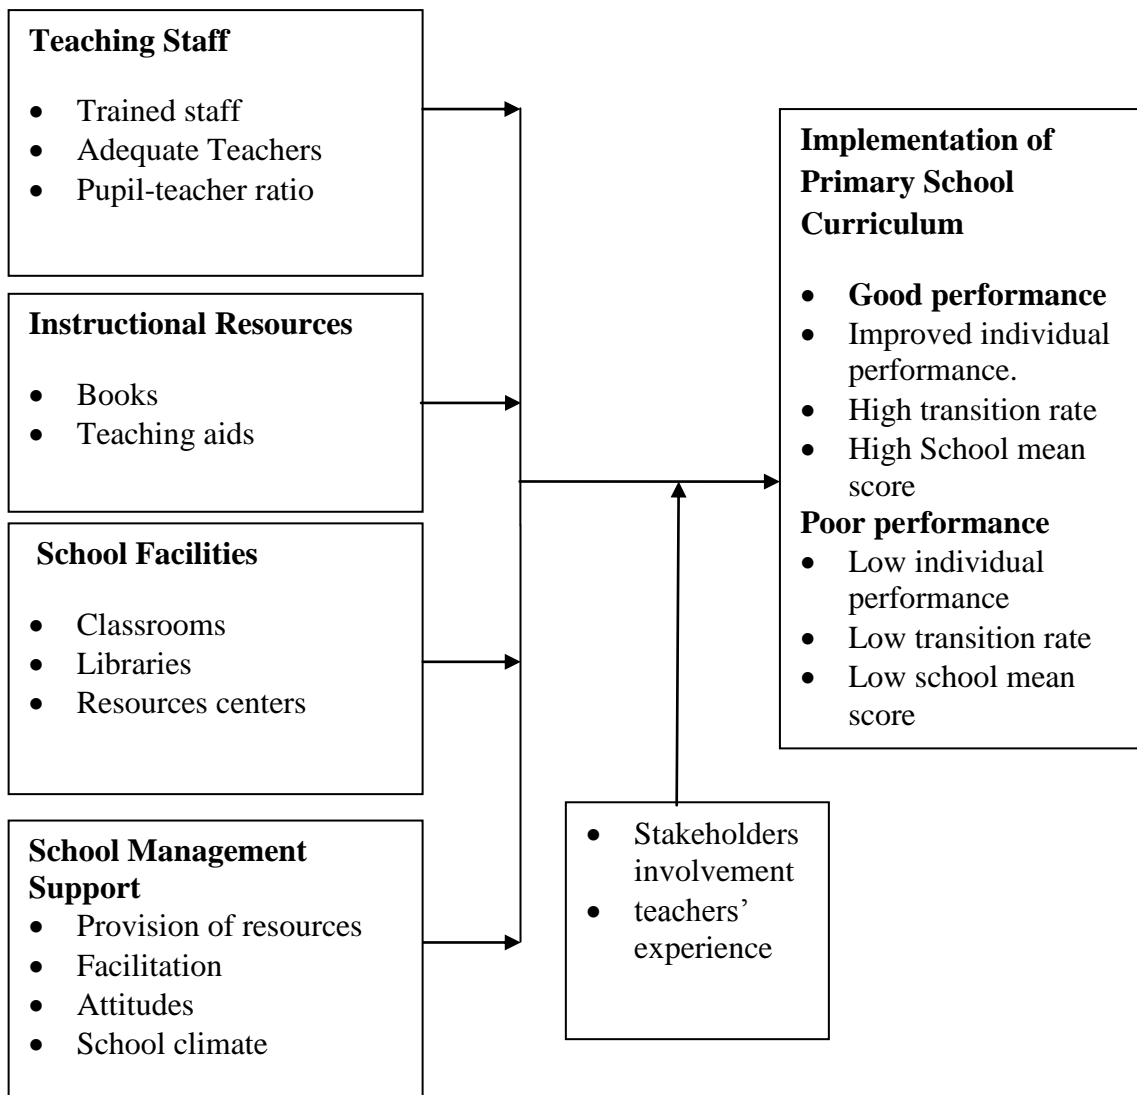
**Teaching Staff**
- Trained staff
- Adequate Teachers
- Pupil-teacher ratio

**Instructional Resources**
- Books
- Teaching aids

**School Facilities**
- Classrooms
- Libraries
- Resources centers

**School Management Support**
- Provision of resources
- Facilitation
- Attitudes
- School climate

- Stakeholders involvement
- teachers' experience

**Implementation of Primary School Curriculum**
- **Good performance**
- Improved individual performance.
- High transition rate
- High School mean score

**Poor performance**
- Low individual performance
- Low transition rate
- Low school mean score